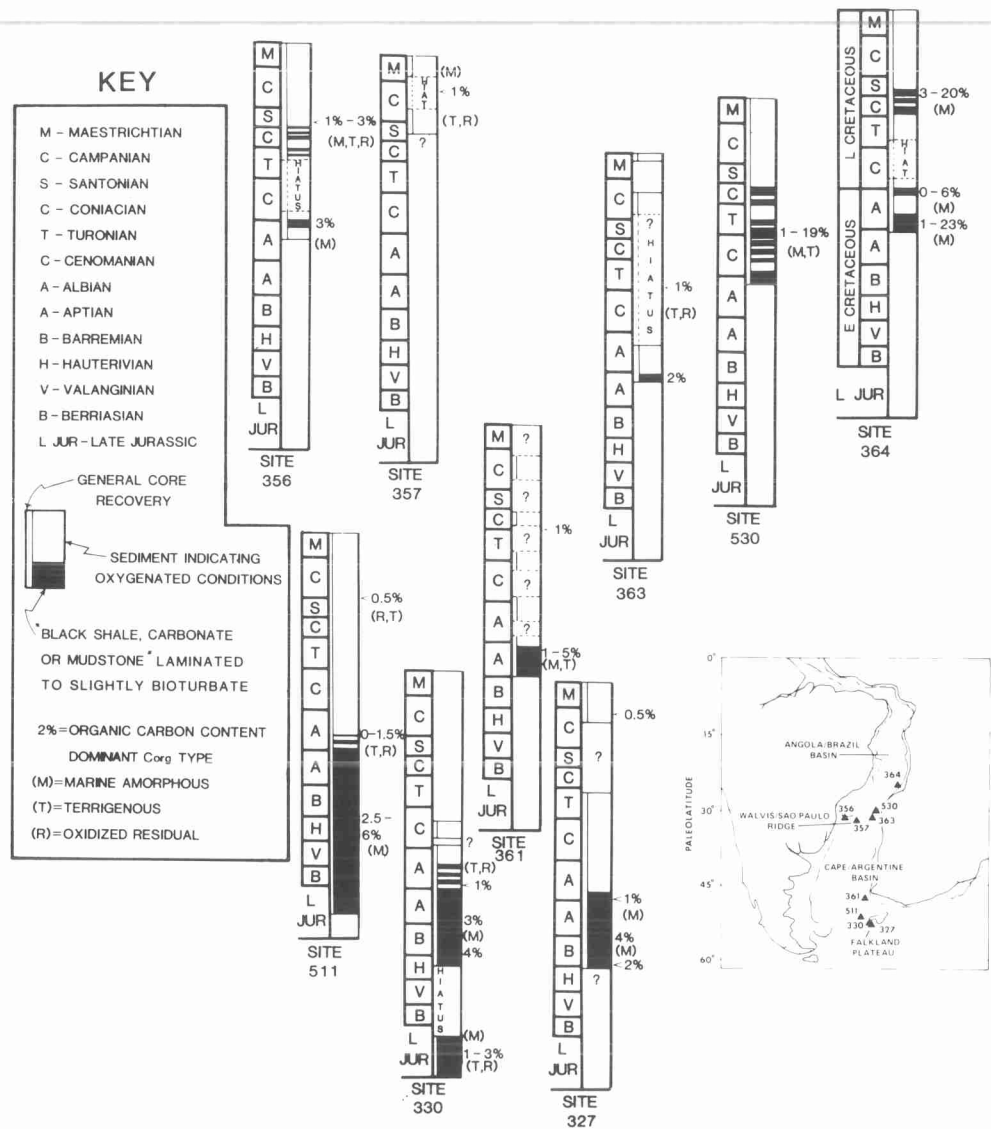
KEY

M - MAESTRICHTIAN
C - CAMPANIAN
S - SANTONIAN
C - CONIACIAN
T - TURONIAN
C - CENOMANIAN
A - ALBIAN
A - APTIAN
B - BARREMIAN
H - HAUTERIVIAN
V - VALANGINIAN
B - BERRIASIAN
L JUR - LATE JURASSIC

GENERAL CORE RECOVERY

SEDIMENT INDICATING OXYGENATED CONDITIONS

*BLACK SHALE, CARBONATE OR MUDSTONE* LAMINATED TO SLIGHTLY BIOTURBATE

2%=ORGANIC CARBON CONTENT
DOMINANT Corg TYPE
(M)=MARINE AMORPHOUS
(T)=TERRIGENOUS
(R)=OXIDIZED RESIDUAL

M C S C T C A A B H V B L JUR
HIATUS
1% - 3% (M,T,R)
3% (M)
SITE 356

M C S C T C A A B H V B L JUR
HIAT
(M) 1% (T,R)
?
SITE 357

M C S C T C A A B H V B L JUR
? HIATUS
1% (T,R)
2%
SITE 363

M C S C T C A A B H V B L JUR
1 - 19% (M,T)
SITE 530

L CRETACEOUS
E CRETACEOUS
M C S C T C A A B H V B L JUR
HIAT
3 - 20% (M)
0 - 6% (M)
1 - 23% (M)
SITE 364

M C S C T C A A B H V B L JUR
0.5% (R,T)
0-1.5% (T,R)
2.5 - 6% (M)
SITE 511

M C S C T C A A B H V B L JUR
?
?
?
?
1%
?
?
1 - 5% (M,T)
SITE 361

M C S C T C A A B H V B L JUR
?
(T,R)
1%
3% (M)
4%
HIATUS
(M)
1 - 3% (T,R)
SITE 330

M C S C T C A A B H V B L JUR
0.5%
?
1% (M)
4% (M)
2%
?
SITE 327

0°
15°
30°
45°
60°
PALEOLATITUDE
ANGOLA/BRAZIL BASIN
364
WALVIS/SAO PAULO RIDGE
356
357
530
363
CAPE-ARGENTINE BASIN
361
511
330
327
FALKLAND PLATEAU